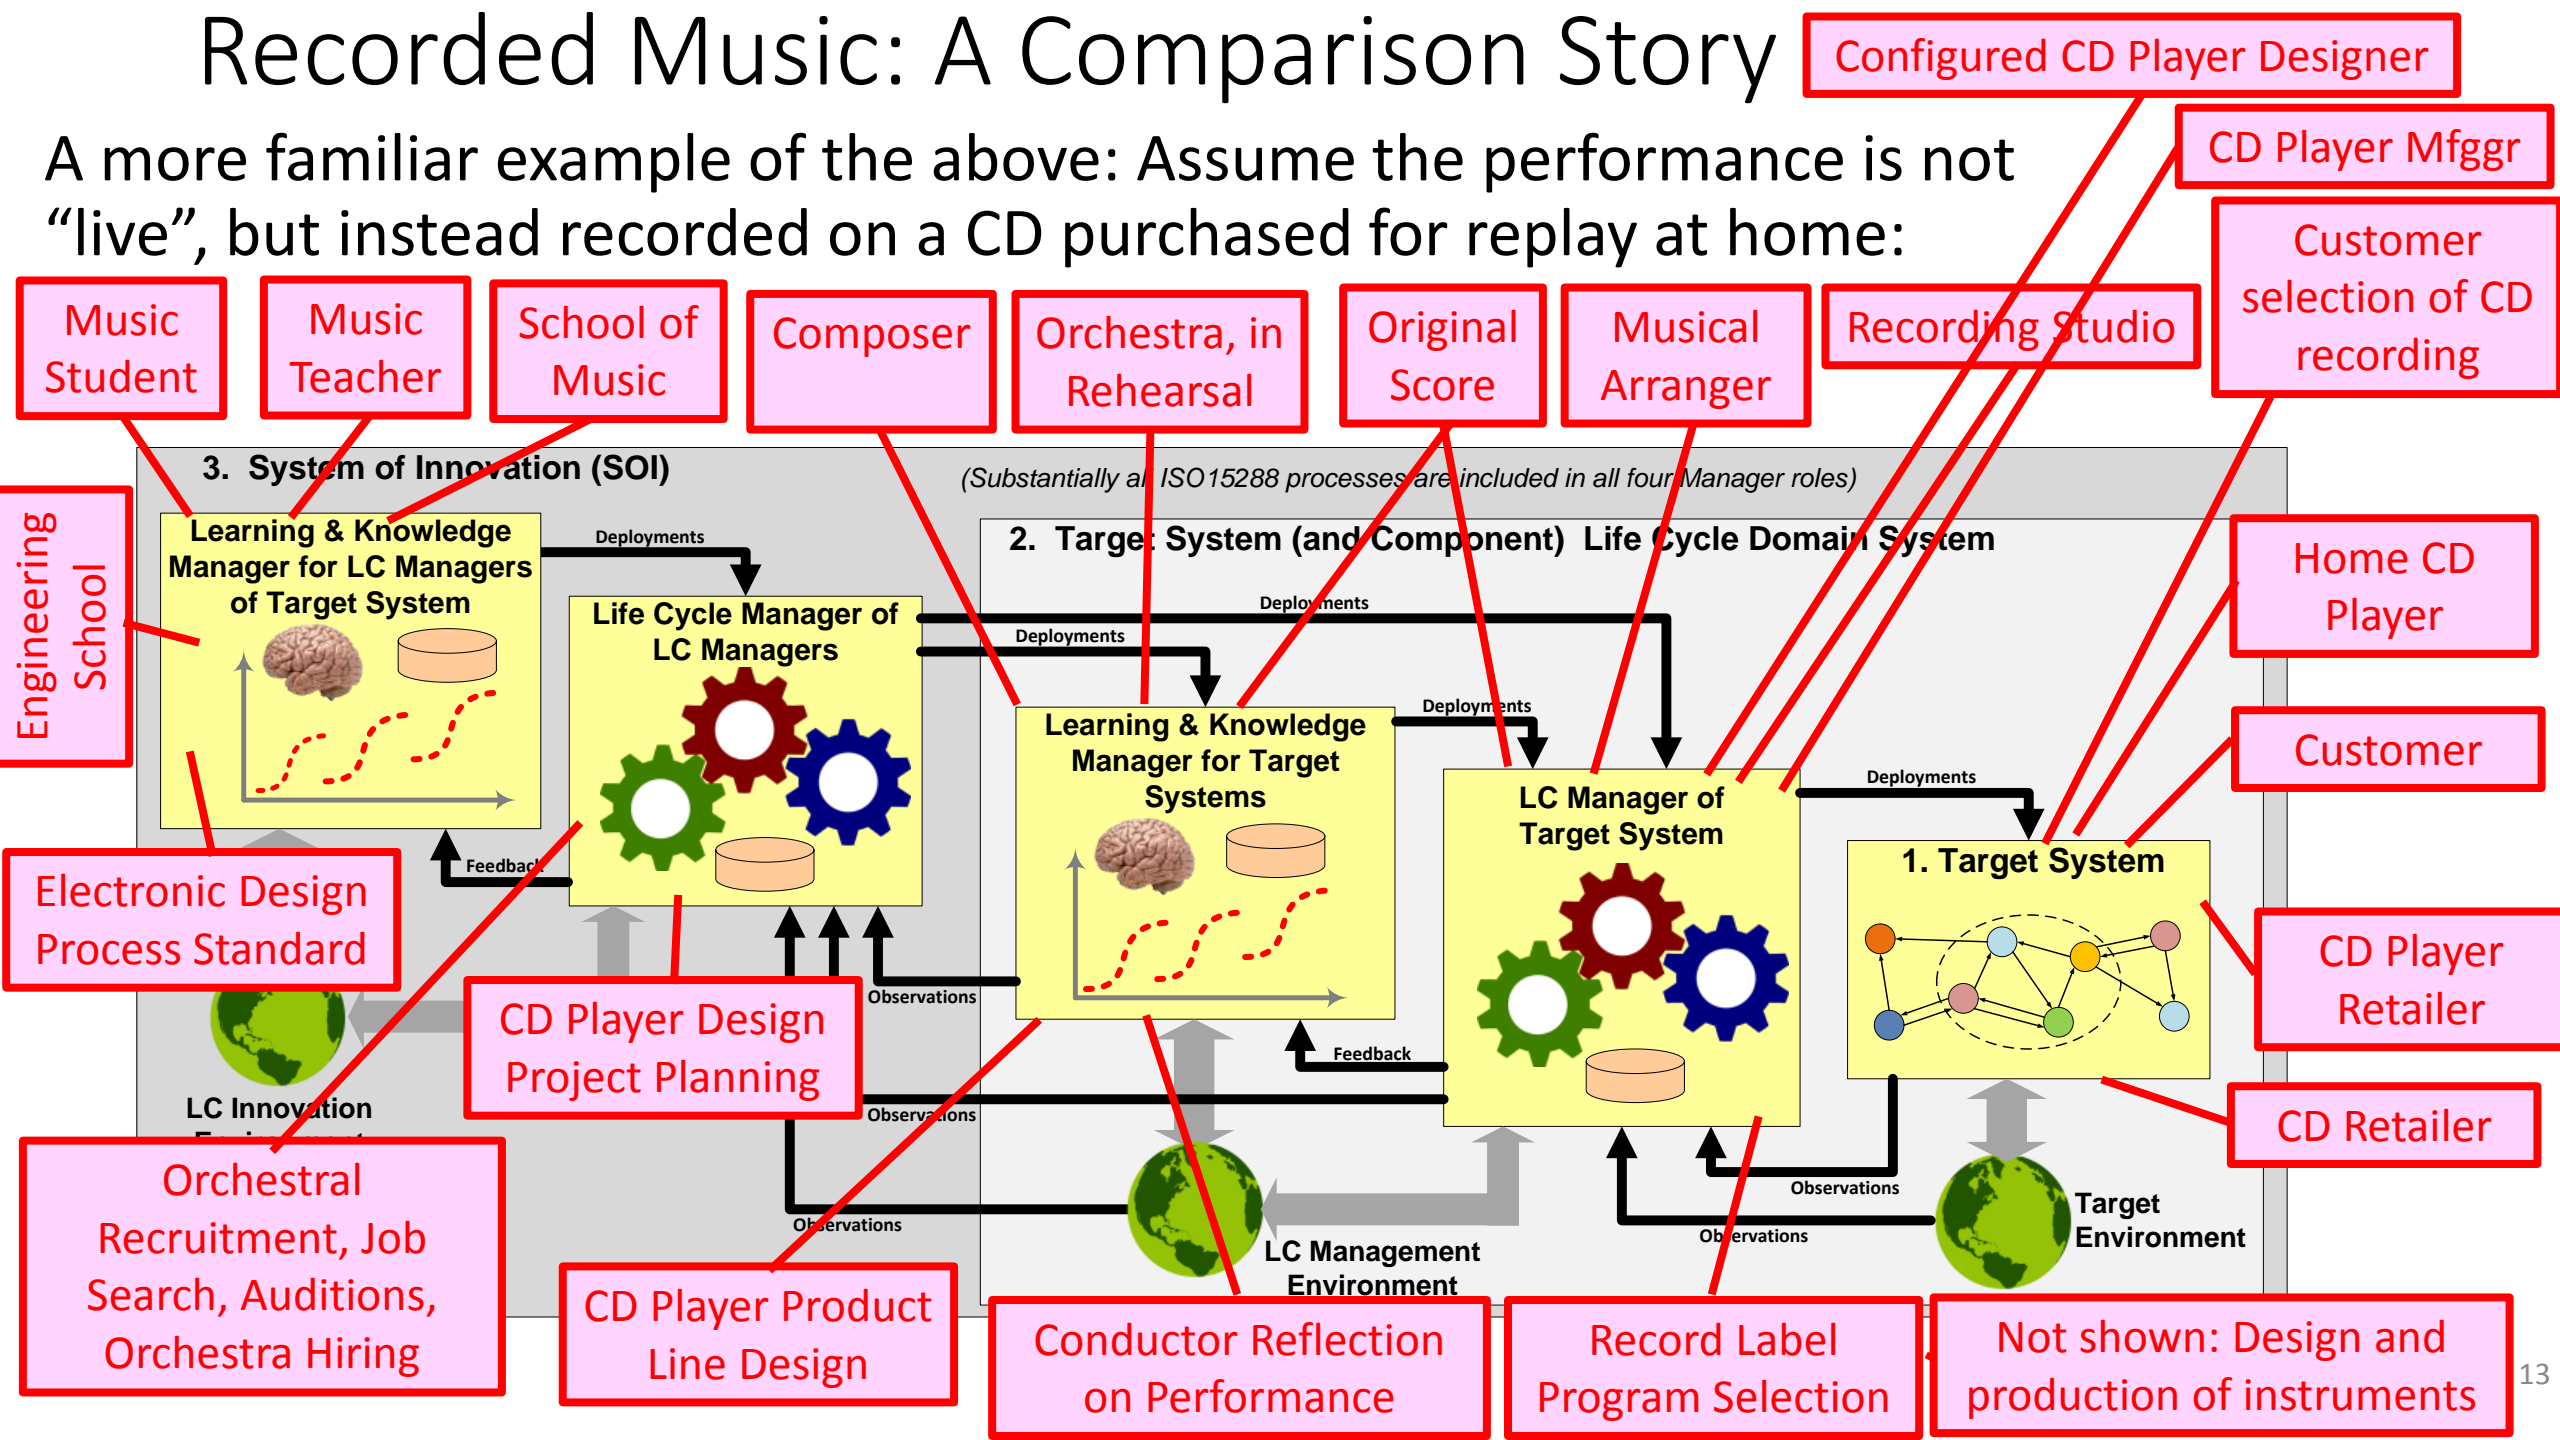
Recorded Music: A Comparison Story

A more familiar example of the above: Assume the performance is not "live", but instead recorded on a CD purchased for replay at home:

Configured CD Player Designer

CD Player Mfggr

Customer selection of CD recording

Music Student

Music Teacher

School of Music

Composer

Orchestra, in Rehearsal

Original Score

Musical Arranger

Recording Studio

Engineering School

3. System of Innovation (SOI)

(Substantially all ISO15288 processes are included in all four Manager roles)

Learning & Knowledge Manager for LC Managers of Target System

Deployments

Life Cycle Manager of LC Managers

2. Target System (and Component) Life Cycle Domain System

Deployments

Deployments

Learning & Knowledge Manager for Target Systems

Deployments

LC Manager of Target System

Deployments

1. Target System

Home CD Player

Customer

CD Player Retailer

CD Retailer

Feedback

Electronic Design Process Standard

Observations

CD Player Design Project Planning

Feedback

Observations

LC Innovation Environment

Orchestral Recruitment, Job Search, Auditions, Orchestra Hiring

Observations

Observations

Observations

Target Environment

LC Management Environment

CD Player Product Line Design

Conductor Reflection on Performance

Record Label Program Selection

Not shown: Design and production of instruments

13